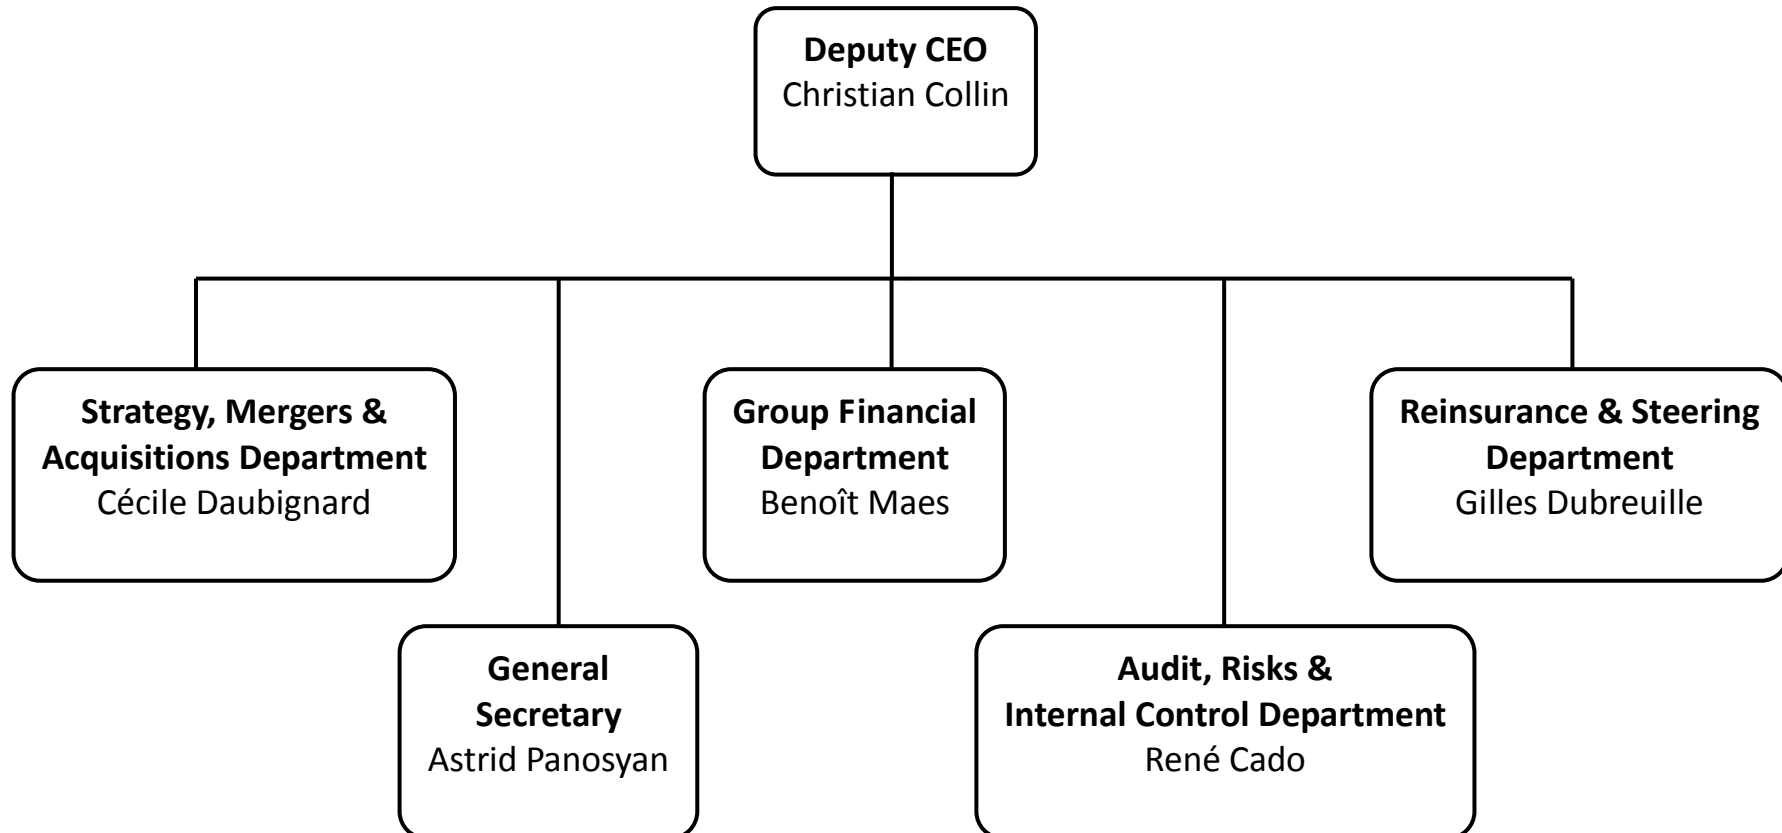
Deputy CEO
Christian Collin

Strategy, Mergers & Acquisitions Department
Cécile Daubignard

Group Financial Department
Benoît Maes

Reinsurance & Steering Department
Gilles Dubreuille

General Secretary
Astrid Panosyan

Audit, Risks & Internal Control Department
René Cado